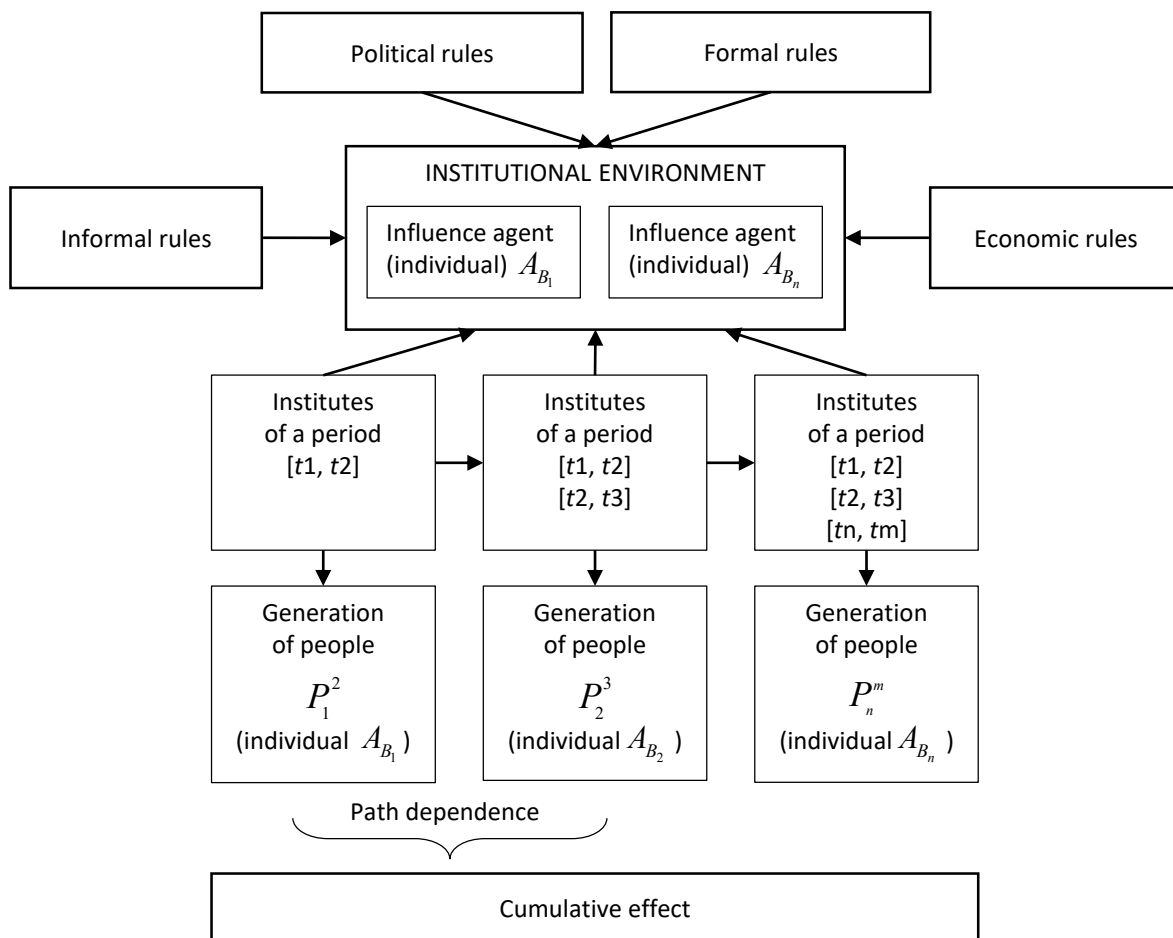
Political rules

Formal rules

INSTITUTIONAL ENVIRONMENT

Influence agent (individual) $A_{B_1}$

Influence agent (individual) $A_{B_n}$

Informal rules

Economic rules

Institutes of a period [$t$1, $t$2]

Institutes of a period [$t$1, $t$2] [$t$2, $t$3]

Institutes of a period [$t$1, $t$2] [$t$2, $t$3] [$t$n, $t$m]

Generation of people $P_1^2$ (individual $A_{B_1}$)

Generation of people $P_2^3$ (individual $A_{B_2}$)

Generation of people $P_n^m$ (individual $A_{B_n}$)

Path dependence

Cumulative effect